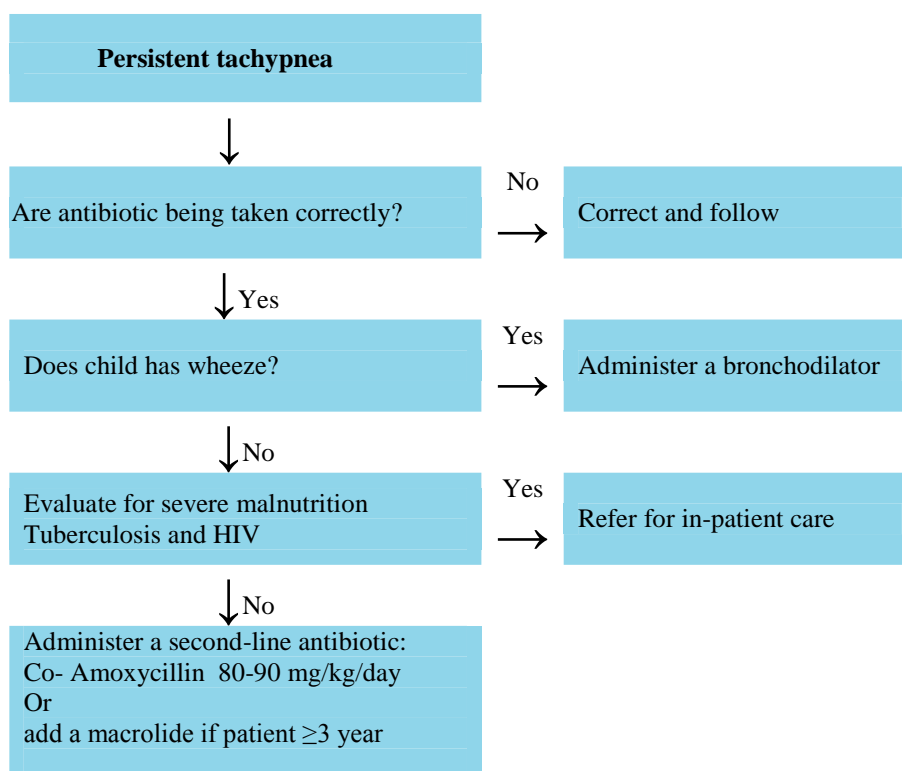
Persistent tachypnea

Are antibiotic being taken correctly?

No

Correct and follow

Yes

Does child has wheeze?

Yes

Administer a bronchodilator

No

Evaluate for severe malnutrition Tuberculosis and HIV

Yes

Refer for in-patient care

No

Administer a second-line antibiotic:
Co- Amoxycillin 80-90 mg/kg/day
Or
add a macrolide if patient $\geq$3 year